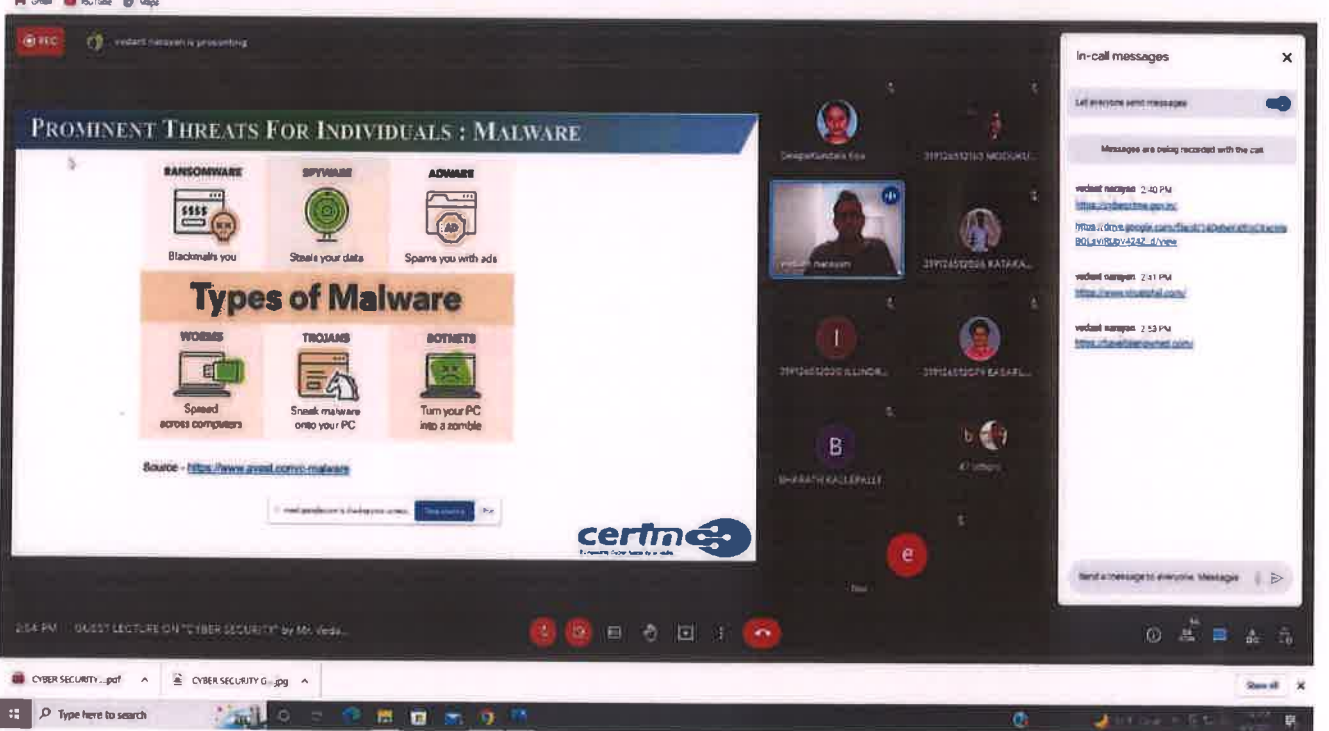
Gmail YouTube Maps

REC vedant narayan is presenting

PROMINENT THREATS FOR INDIVIDUALS : MALWARE

RANSOMWARE
Blackmails you

SPYWARE
Steals your data

ADWARE
Spams you with ads

Types of Malware

WORMS
Spread across computers

TROJANS
Sneak malware onto your PC

BOTNETS
Turn your PC into a zombie

Source - https://www.avast.com/c-malware

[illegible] Stop sharing Hide

certmo

Deepanjandas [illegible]

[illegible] MODUKU...

vedant narayan

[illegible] KATAKA...

I
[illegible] ILLINDR...

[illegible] EASARL...

B
BHARATH KALLEPALLI

47 others

e
You

In-call messages

Let everyone send messages

Messages are being recorded with the call

vedant narayan 2:40 PM
https://cybercrime.gov.in/
https://drive.google.com/file/d/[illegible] B0LaviRUbV424Z_d/view

vedant narayan 2:41 PM
https://www.virustotal.com/

vedant narayan 2:53 PM
https://haveibeenpwned.com/

Send a message to everyone Message

2:54 PM GUEST LECTURE ON "CYBER SECURITY" by Mr. Veda...

CYBER SECURITY....pdf
CYBER SECURITY G....jpg
Show all

Type here to search